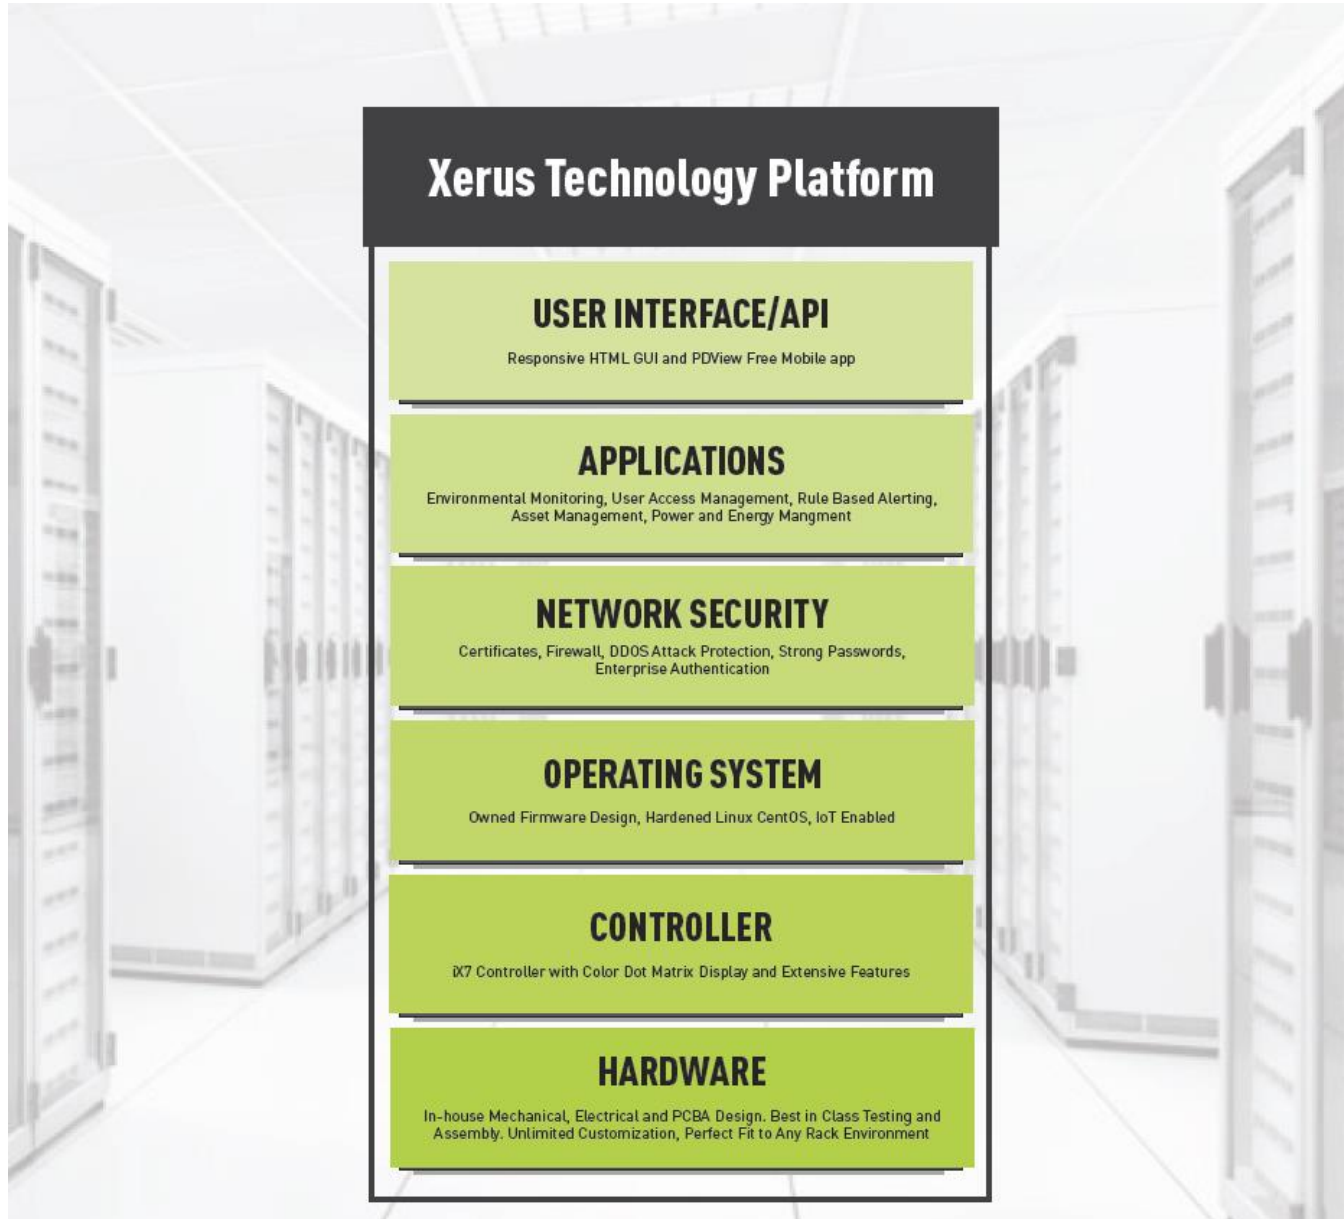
Xerus Technology Platform

USER INTERFACE/API

Responsive HTML GUI and PDView Free Mobile app

APPLICATIONS

Environmental Monitoring, User Access Management, Rule Based Alerting, Asset Management, Power and Energy Mangment

NETWORK SECURITY

Certificates, Firewall, DDOS Attack Protection, Strong Passwords, Enterprise Authentication

OPERATING SYSTEM

Owned Firmware Design, Hardened Linux CentOS, IoT Enabled

CONTROLLER

iX7 Controller with Color Dot Matrix Display and Extensive Features

HARDWARE

In-house Mechanical, Electrical and PCBA Design. Best in Class Testing and Assembly. Unlimited Customization, Perfect Fit to Any Rack Environment